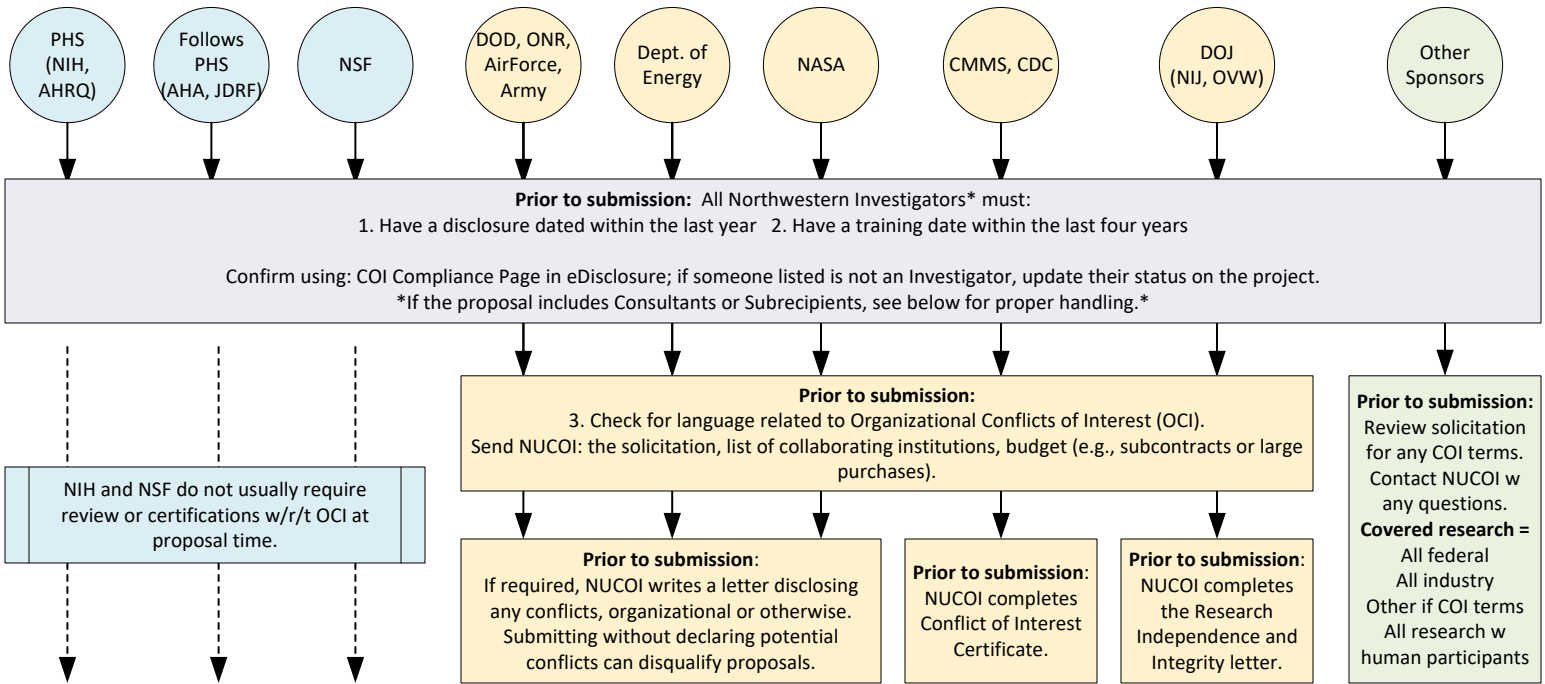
PHS (NIH, AHRQ)

Follows PHS (AHA, JDRF)

NSF

DOD, ONR, AirForce, Army

Dept. of Energy

NASA

CMMS, CDC

DOJ (NIJ, OVW)

Other Sponsors

**Prior to submission:** All Northwestern Investigators* must:
1. Have a disclosure dated within the last year 2. Have a training date within the last four years

Confirm using: COI Compliance Page in eDisclosure; if someone listed is not an Investigator, update their status on the project.
*If the proposal includes Consultants or Subrecipients, see below for proper handling.*

**Prior to submission:**
3. Check for language related to Organizational Conflicts of Interest (OCI).
Send NUCOI: the solicitation, list of collaborating institutions, budget (e.g., subcontracts or large purchases).

**Prior to submission:** Review solicitation for any COI terms. Contact NUCOI w any questions. **Covered research =** All federal All industry Other if COI terms All research w human participants

NIH and NSF do not usually require review or certifications w/r/t OCI at proposal time.

**Prior to submission**: If required, NUCOI writes a letter disclosing any conflicts, organizational or otherwise. Submitting without declaring potential conflicts can disqualify proposals.

**Prior to submission**: NUCOI completes Conflict of Interest Certificate.

**Prior to submission**: NUCOI completes the Research Independence and Integrity letter.